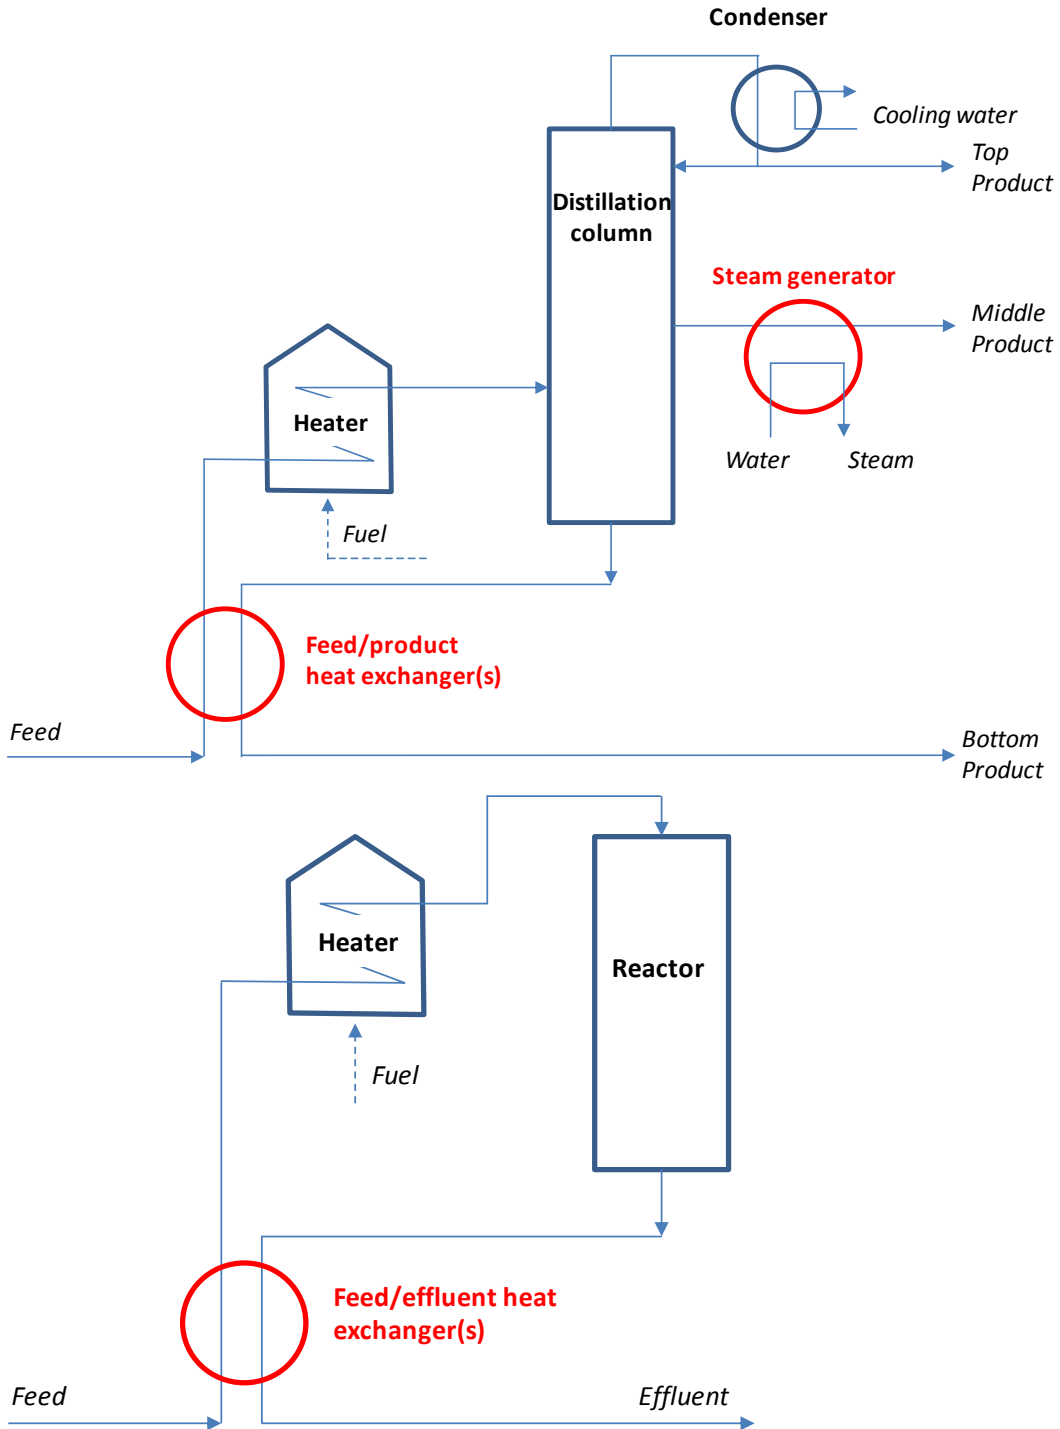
Condenser

Cooling water

Top Product

Distillation column

Steam generator

Middle Product

Heater

Water

Steam

Fuel

Feed/product heat exchanger(s)

Feed

Bottom Product

Heater

Reactor

Fuel

Feed/effluent heat exchanger(s)

Feed

Effluent